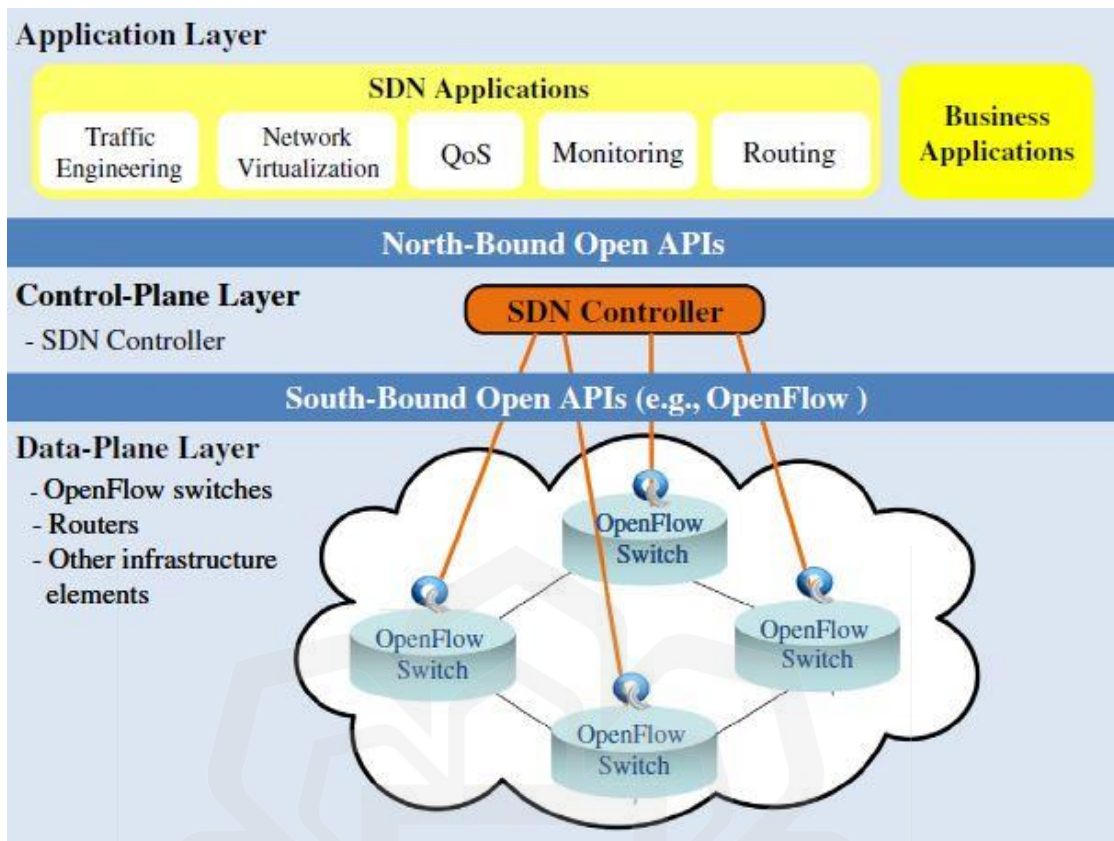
Application Layer

SDN Applications

Traffic Engineering

Network Virtualization

QoS

Monitoring

Routing

Business Applications

North-Bound Open APIs

Control-Plane Layer
- SDN Controller

SDN Controller

South-Bound Open APIs (e.g., OpenFlow )

Data-Plane Layer
- OpenFlow switches
- Routers
- Other infrastructure elements

OpenFlow Switch

OpenFlow Switch

OpenFlow Switch

OpenFlow Switch